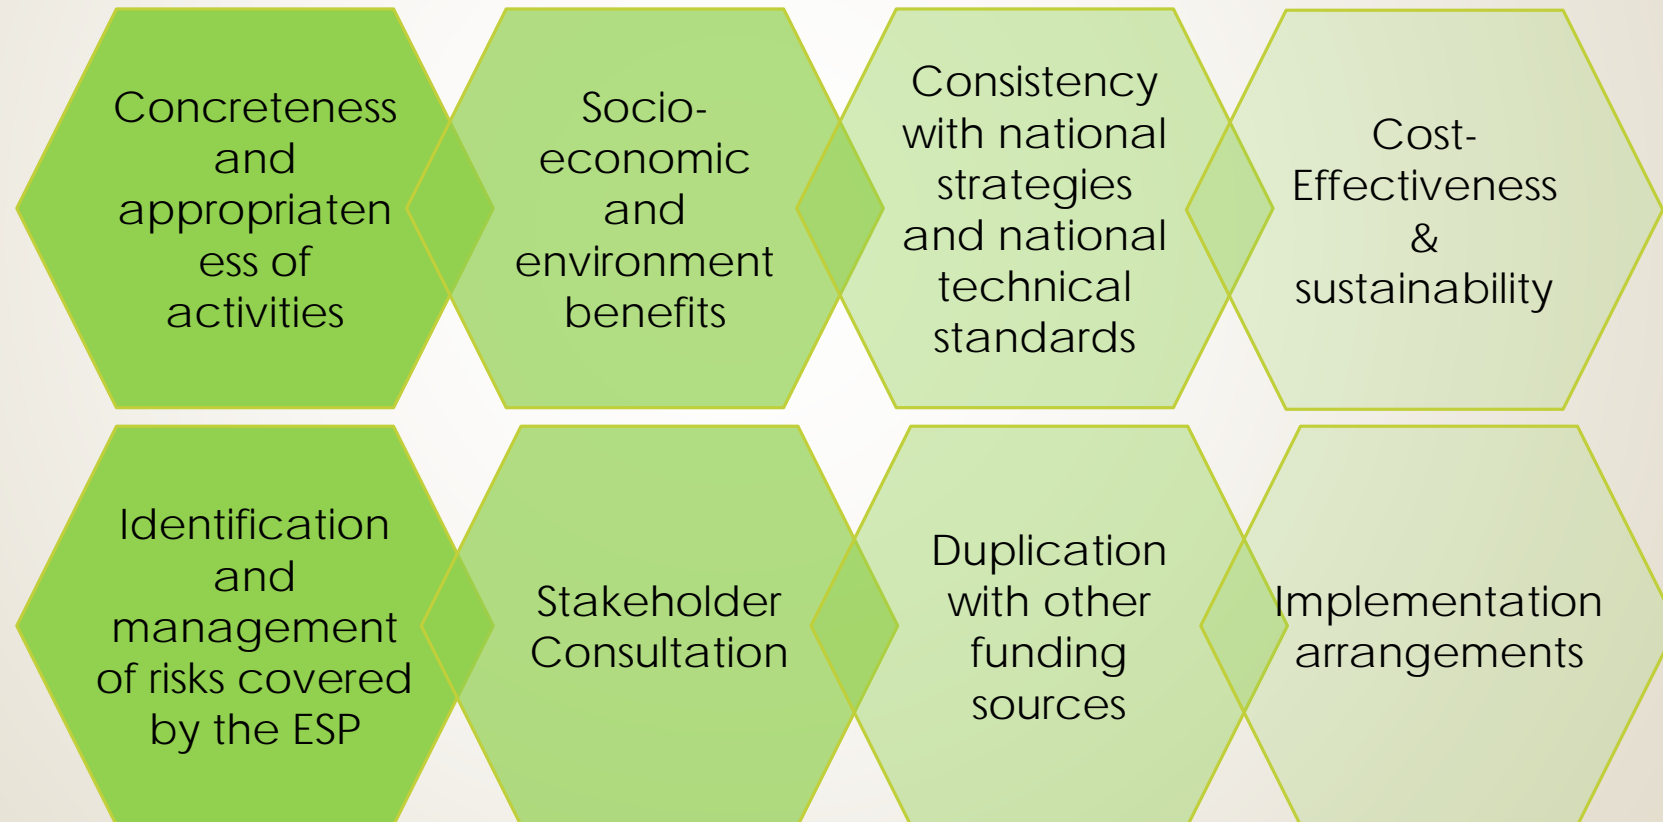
Concreteness and appropriateness of activities

Socio-economic and environment benefits

Consistency with national strategies and national technical standards

Cost-Effectiveness & sustainability

Identification and management of risks covered by the ESP

Stakeholder Consultation

Duplication with other funding sources

Implementation arrangements